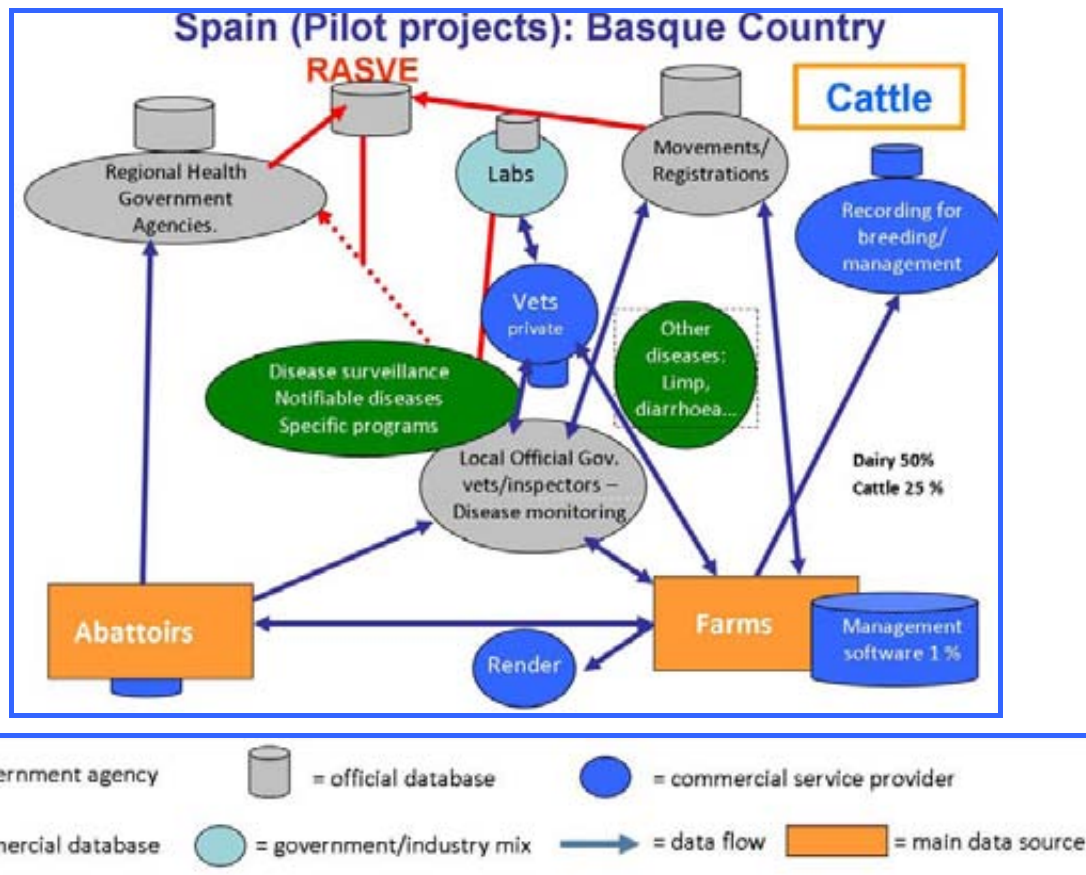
Spain (Pilot projects): Basque Country

RASVE

Cattle

Regional Health Government Agencies.

Labs

Movements/ Registrations

Recording for breeding/ management

Vets private

Other diseases: Limp, diarrhoea...

Disease surveillance Notifiable diseases Specific programs

Local Official Gov. vets/inspectors – Disease monitoring

Dairy 50%
Cattle 25 %

Abattoirs

Farms

Management software 1 %

Render

ernment agency = official database = commercial service provider

mercial database = government/industry mix = data flow = main data source